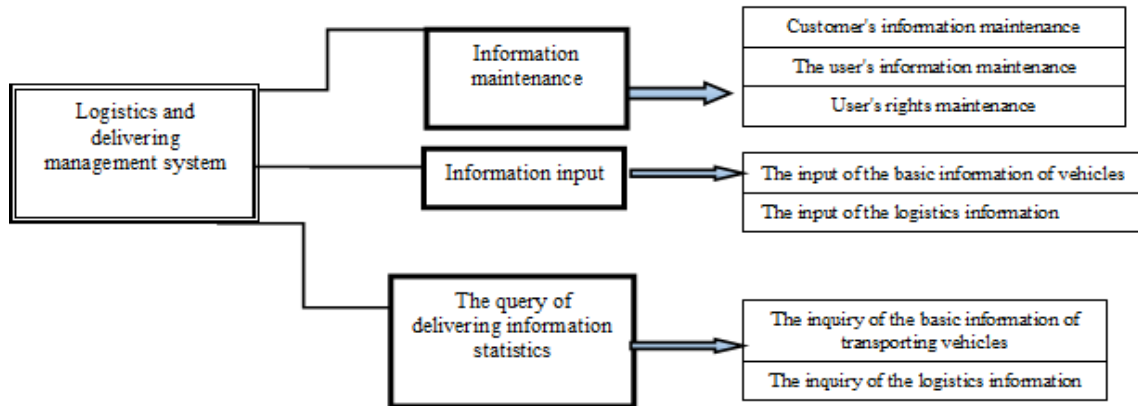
Logistics and delivering management system

Information maintenance

Customer's information maintenance

The user's information maintenance

User's rights maintenance

Information input

The input of the basic information of vehicles

The input of the logistics information

The query of delivering information statistics

The inquiry of the basic information of transporting vehicles

The inquiry of the logistics information